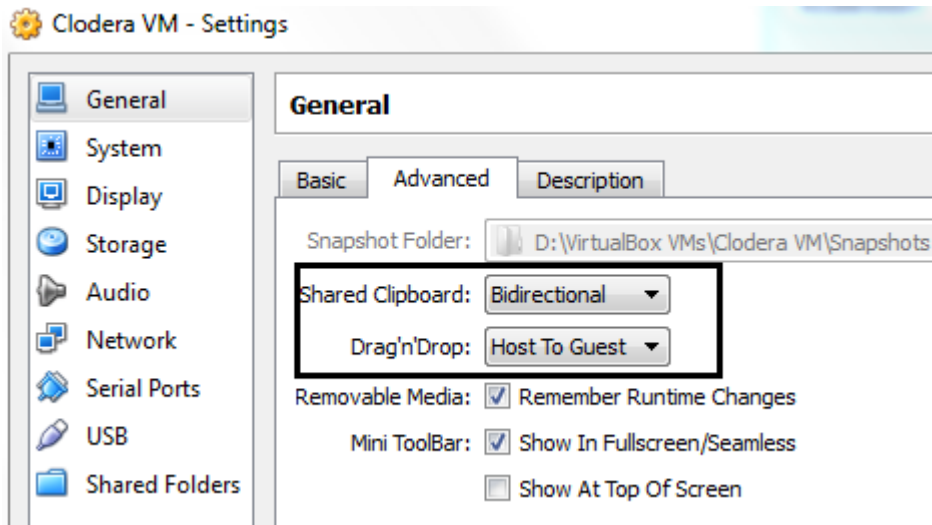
Clodera VM - Settings

General
System
Display
Storage
Audio
Network
Serial Ports
USB
Shared Folders

General

Basic | Advanced | Description

Snapshot Folder: D:\VirtualBox VMs\Clodera VM\Snapshots

Shared Clipboard: Bidirectional

Drag'n'Drop: Host To Guest

Removable Media: Remember Runtime Changes

Mini ToolBar: Show In Fullscreen/Seamless

Show At Top Of Screen